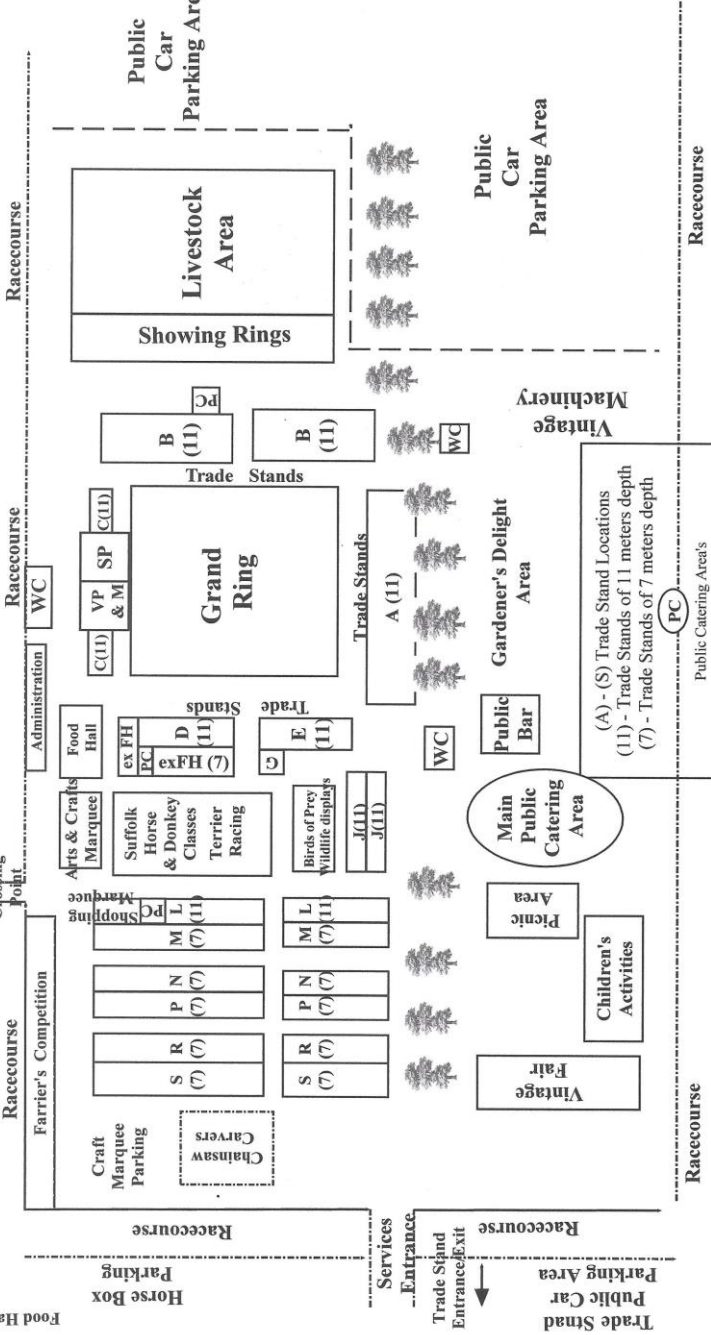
Public Car Parking Area

Public Car Parking Area

Racecourse

Racecourse

Livestock Area

Showing Rings

PC

B (11)

B (11)

WC

Vintage Machinery

Trade Stands

Racecourse

WC

C(11)

SP

VP & M

C(11)

Grand Ring

Trade Stands

A (11)

Gardener's Delight Area

(A) - (S) Trade Stand Locations
(11) - Trade Stands of 11 meters depth
(7) - Trade Stands of 7 meters depth

PC
Public Catering Area's

Administration

Food Hall

ex FH

PC

D (11)

exFH (7)

Trade Stands

E (11)

G

WC

Public Bar

Arts & Crafts Marquee

Suffolk Horse & Donkey Classes Terrier Racing

Birds of Prey Wildlife displays

J(11)

J(11)

Main Public Catering Area

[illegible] Point

Shopping Marquee

PC

L (11)

M (7)

L (11)

M (7)

Picnic Area

Racecourse

Farrier's Competition

N (7)

P (7)

N (7)

P (7)

Children's Activities

R (7)

S (7)

R (7)

S (7)

Vintage Fair

Craft Marquee Parking

Chainsaw Carvers

Racecourse

Racecourse

Horse Box Parking

Services Entrance

Trade Stand Entrance/Exit

Trade Stand Public Car Parking Area

Food Ha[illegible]